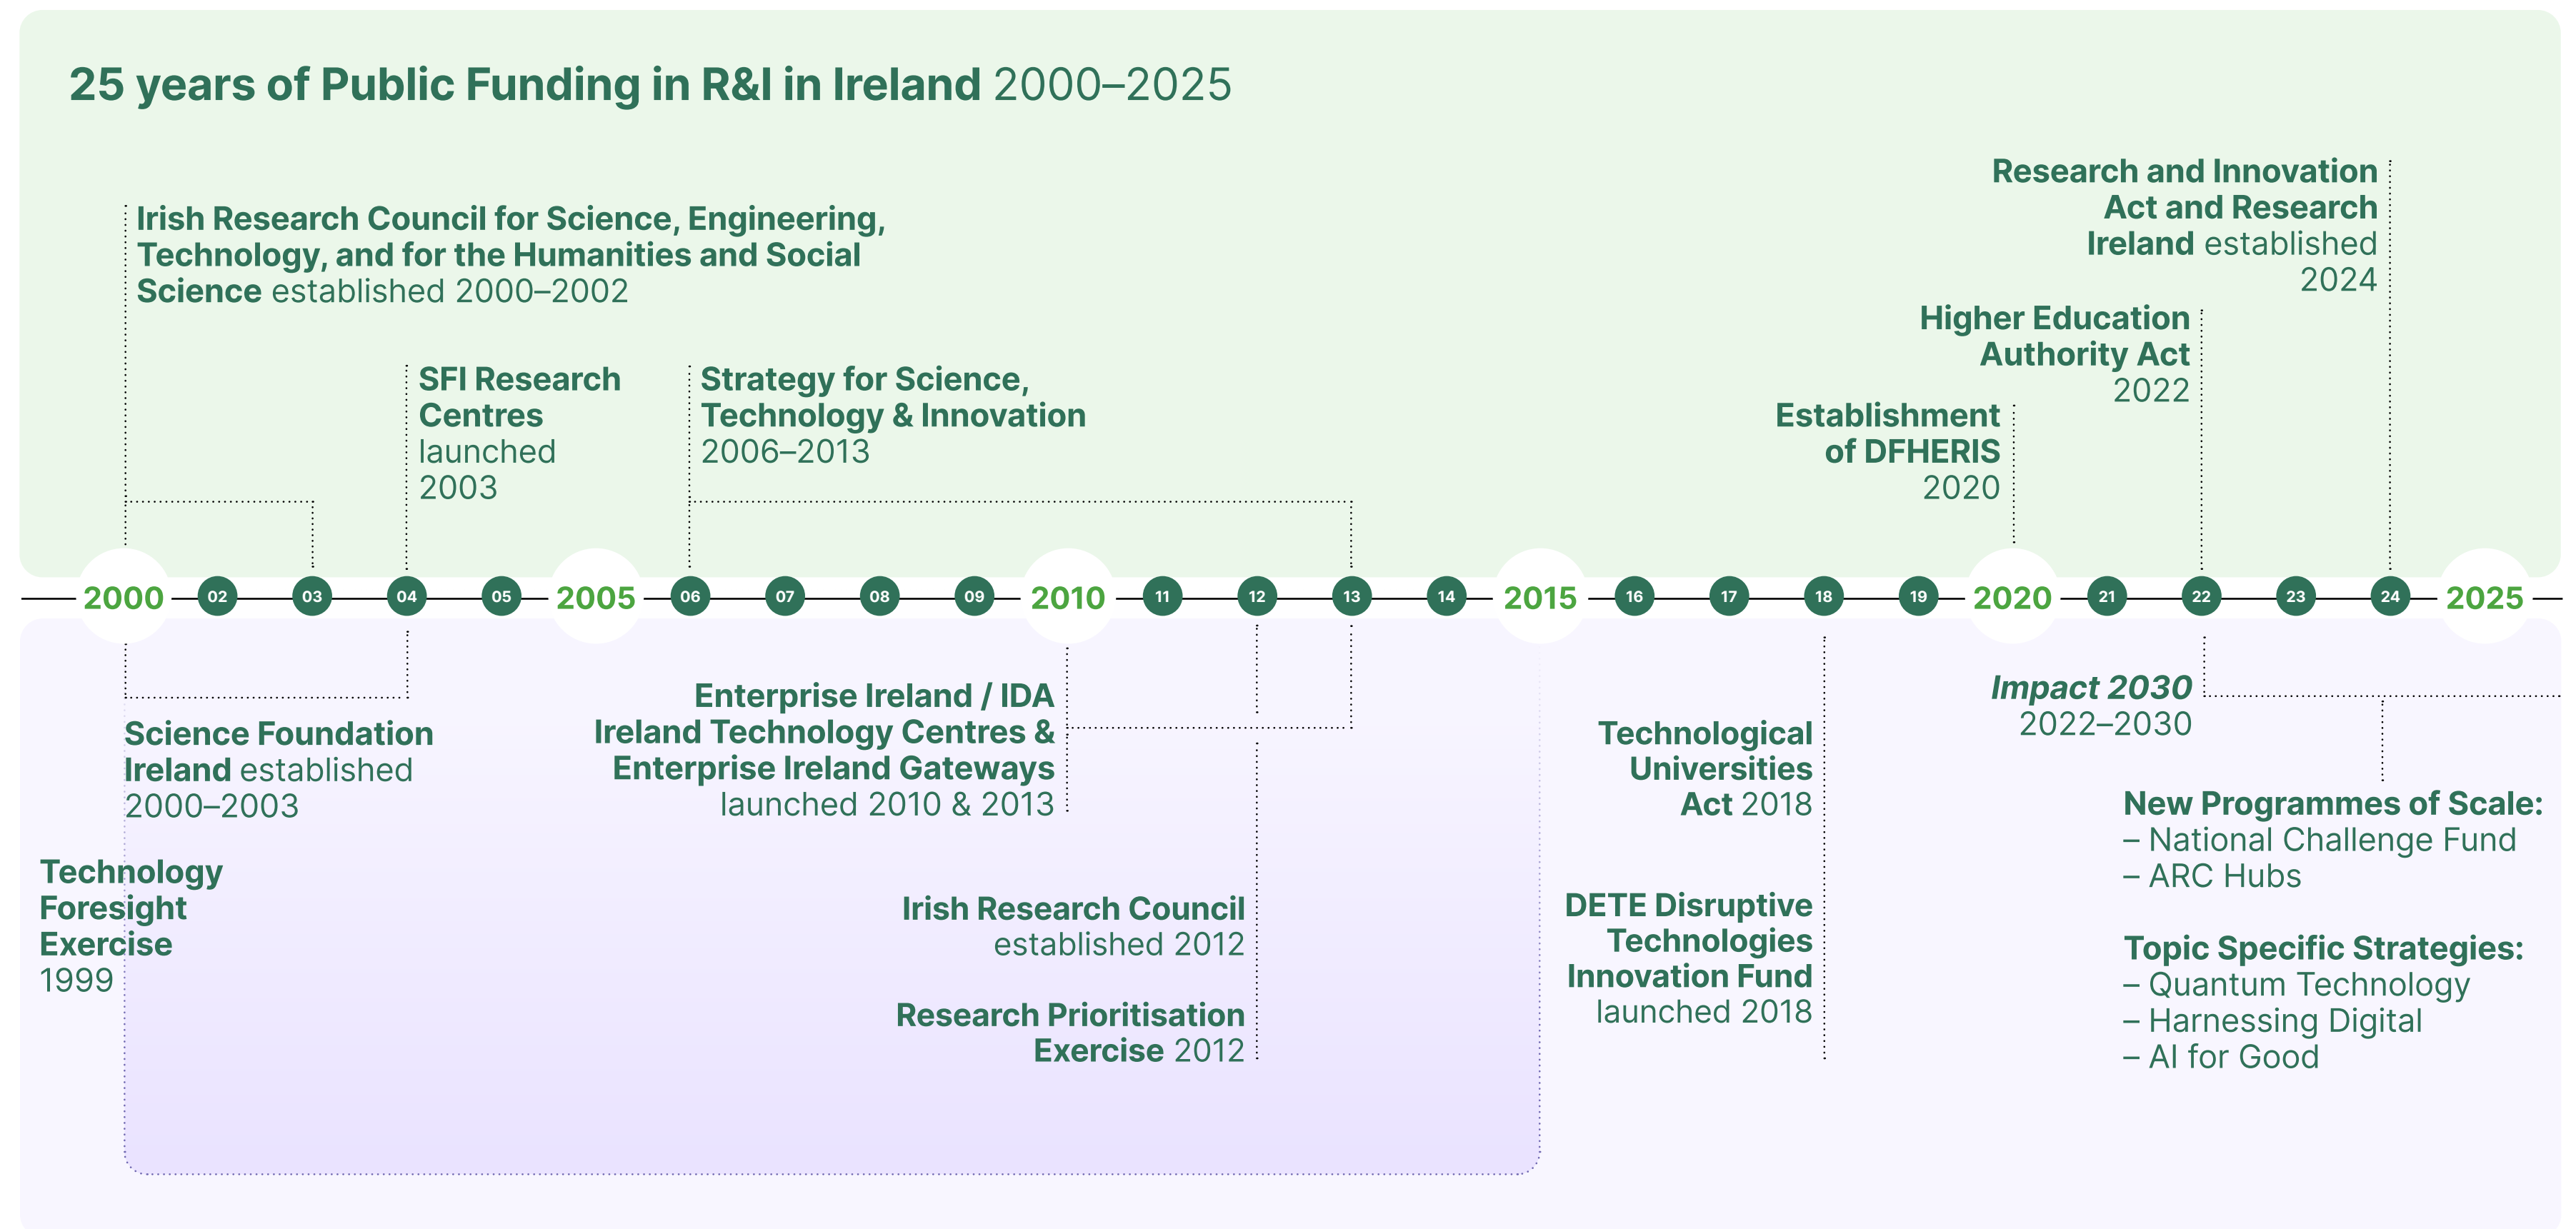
25 years of Public Funding in R&I in Ireland 2000–2025

Irish Research Council for Science, Engineering, Technology, and for the Humanities and Social Science established 2000–2002

SFI Research Centres launched 2003

Strategy for Science, Technology & Innovation 2006–2013

Research and Innovation Act and Research Ireland established 2024

Higher Education Authority Act 2022

Establishment of DFHERIS 2020

2000 02 03 04 05 2005 06 07 08 09 2010 11 12 13 14 2015 16 17 18 19 2020 21 22 23 24 2025

Science Foundation Ireland established 2000–2003

Technology Foresight Exercise 1999

Enterprise Ireland / IDA Ireland Technology Centres & Enterprise Ireland Gateways launched 2010 & 2013

Irish Research Council established 2012

Research Prioritisation Exercise 2012

Technological Universities Act 2018

DETE Disruptive Technologies Innovation Fund launched 2018

Impact 2030 2022–2030

New Programmes of Scale:
– National Challenge Fund
– ARC Hubs

Topic Specific Strategies:
– Quantum Technology
– Harnessing Digital
– AI for Good